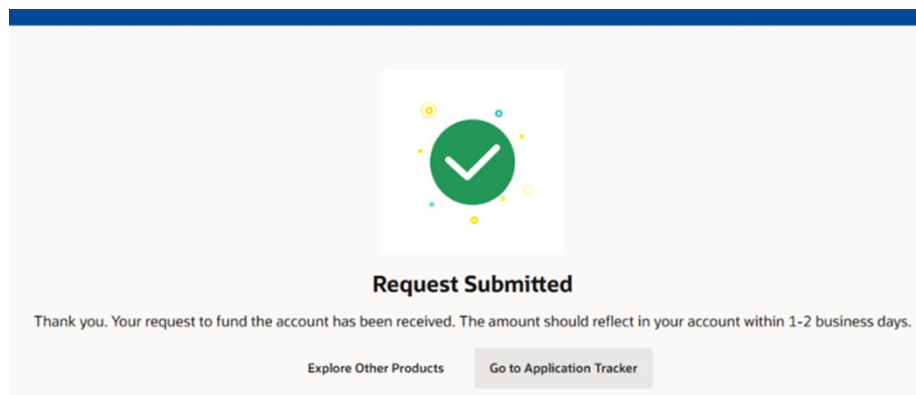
Request Submitted

Thank you. Your request to fund the account has been received. The amount should reflect in your account within 1-2 business days.

Explore Other Products

Go to Application Tracker